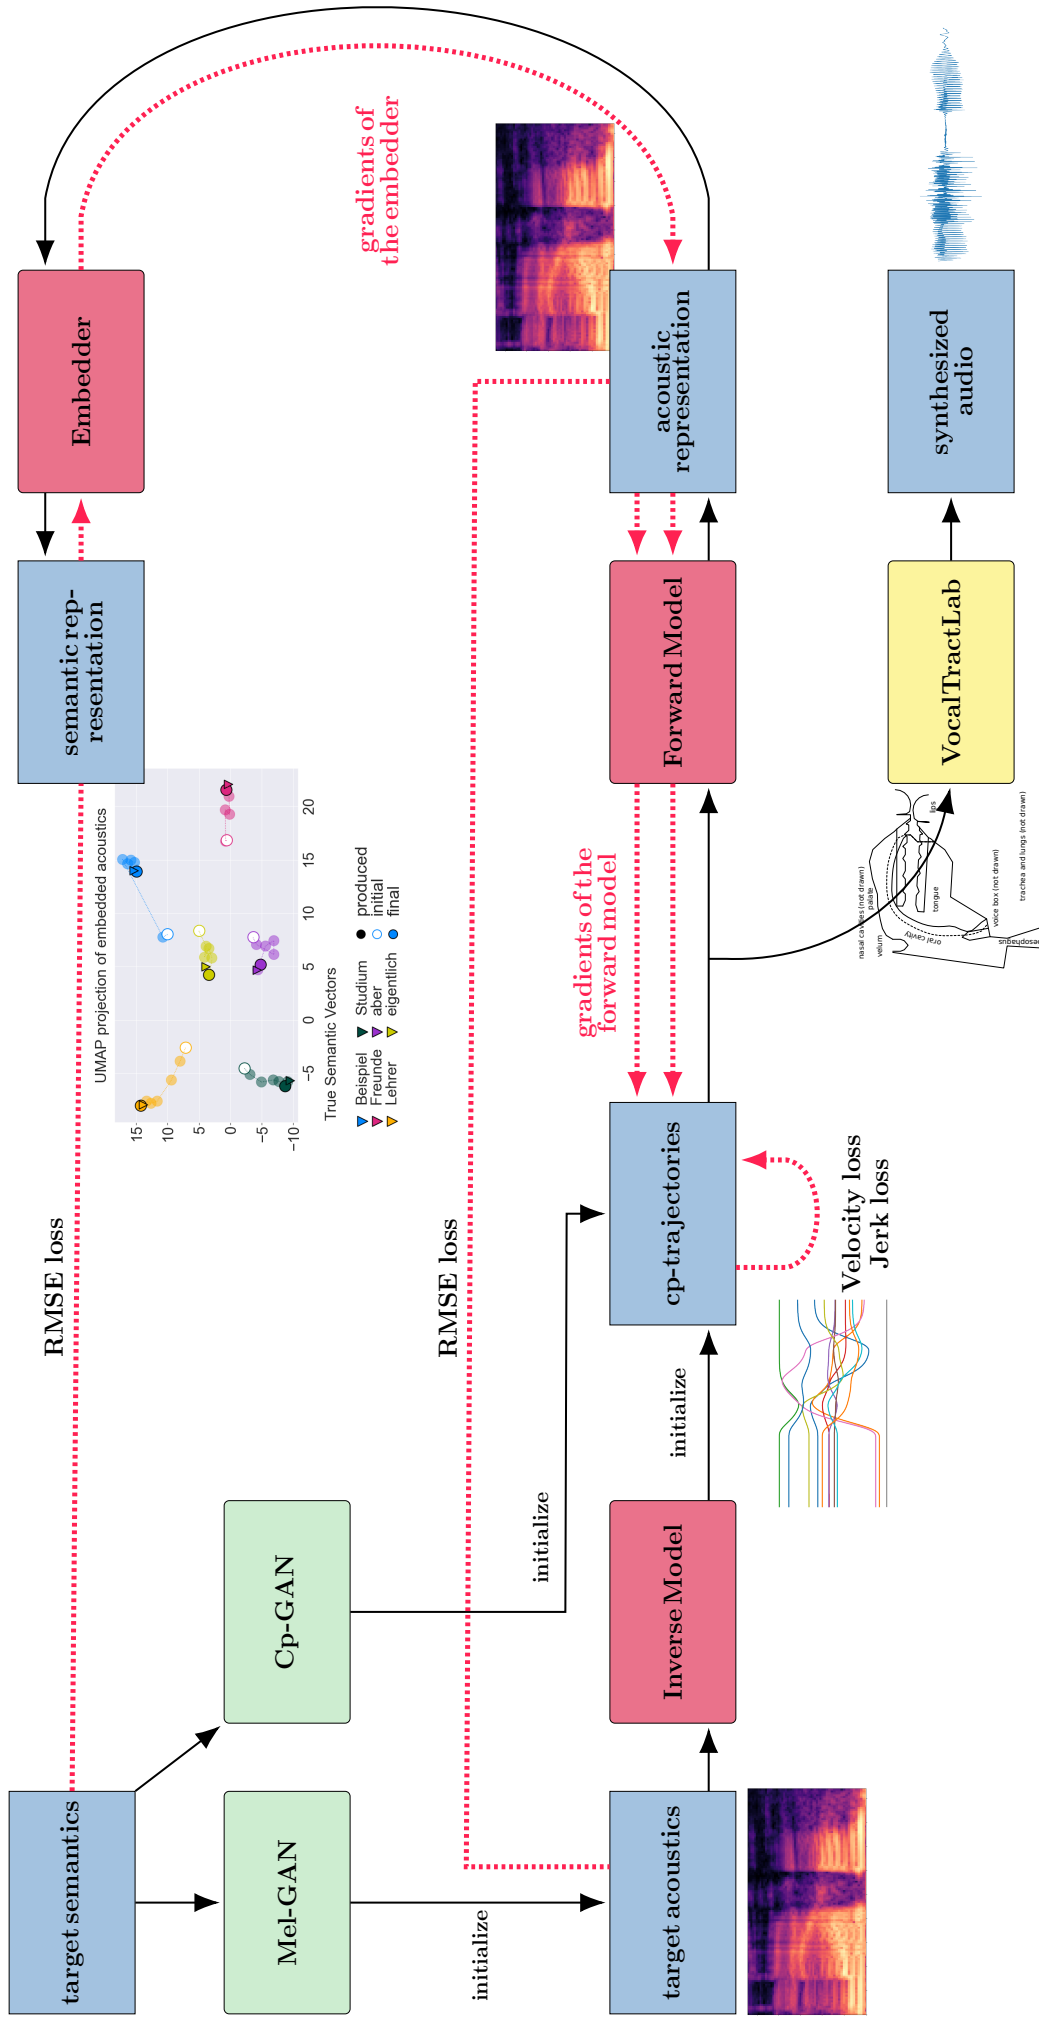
Embedder

gradients of the embedder

acoustic representation

synthesized audio

semantic representation

Forward Model

VocalTractLab

UMAP projection of embedded acoustics

15
10
5
0
-5
-10

-5
0
5
10
15
20

True Semantic Vectors

Beispiel
Freunde
Lehrer
Studium
aber
eigentlich
produced
initial
final

gradients of the forward model

lips
palate
nasal cavities (not drawn)
velum
tongue
oral cavity
voice box (not drawn)
trachea and lungs (not drawn)
esophagus

RMSE loss

RMSE loss

cp-trajectories

Velocity loss
Jerk loss

initialize

initialize

Cp-GAN

Inverse Model

target semantics

Mel-GAN

initialize

target acoustics